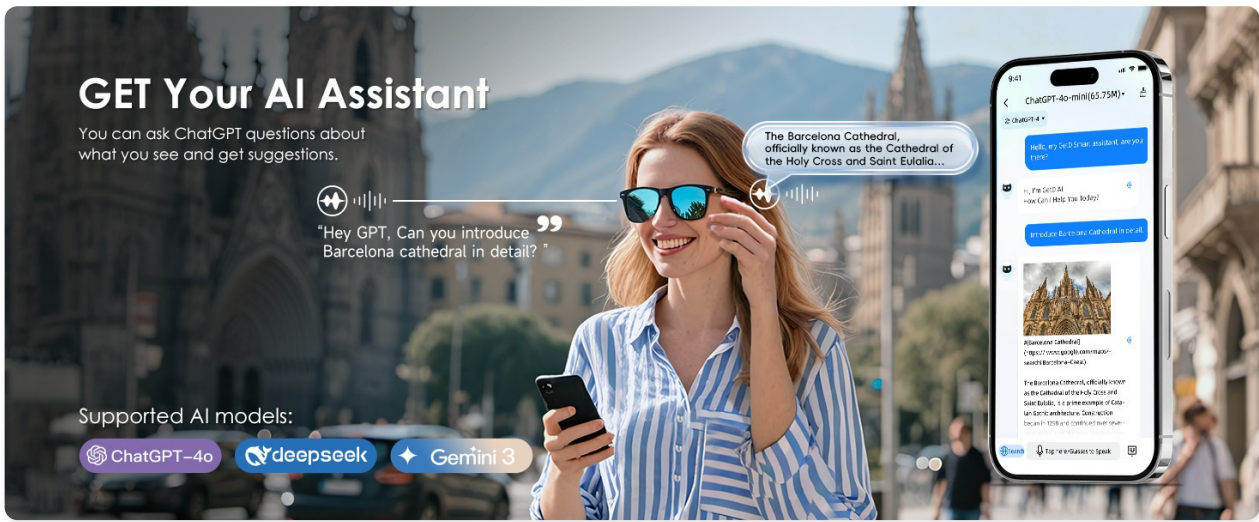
GET Your AI Assistant

You can ask ChatGPT questions about what you see and get suggestions.

"Hey GPT, Can you introduce Barcelona cathedral in detail? "

The Barcelona Cathedral, officially known as the Cathedral of the Holy Cross and Saint Eulalia...

Supported AI models:

ChatGPT-4o

deepseek

Gemini 3

9:41

ChatGPT-4o-mini(65.75M)

ChatGPT-4

Hello, my SetD Smart assistant, are you there?

Hi, I'm SetD AI
How Can I Help You today?

Introduce Barcelona Cathedral in detail.

![Barcelona Cathedral]
(https://www.google.com/maps/search/Barcelona+Catedral)

The Barcelona Cathedral, officially known as the Cathedral of the Holy Cross and Saint Eulalia, is a prime example of Catalan Gothic architecture. Construction began in 1298 and continued over seve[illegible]

Search

Tap Here/Glasses to Speak